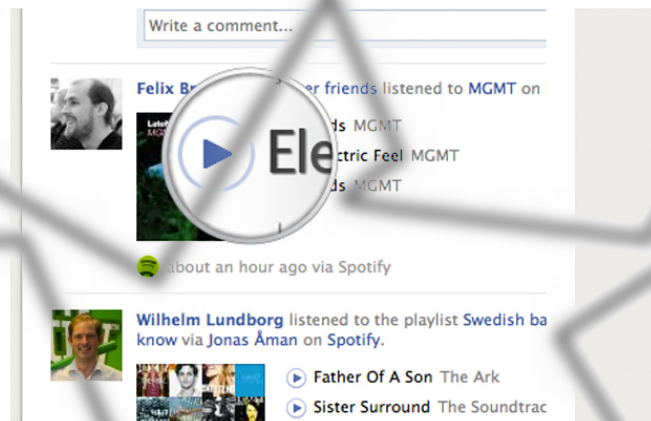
Write a comment...

Felix Br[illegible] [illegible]er friends listened to MGMT on

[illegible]ds MGMT
Ele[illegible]ctric Feel MGMT
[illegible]ds MGMT

about an hour ago via Spotify

Wilhelm Lundborg listened to the playlist Swedish ba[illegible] know via Jonas Åman on Spotify.

Father Of A Son The Ark
Sister Surround The Soundtrac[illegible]